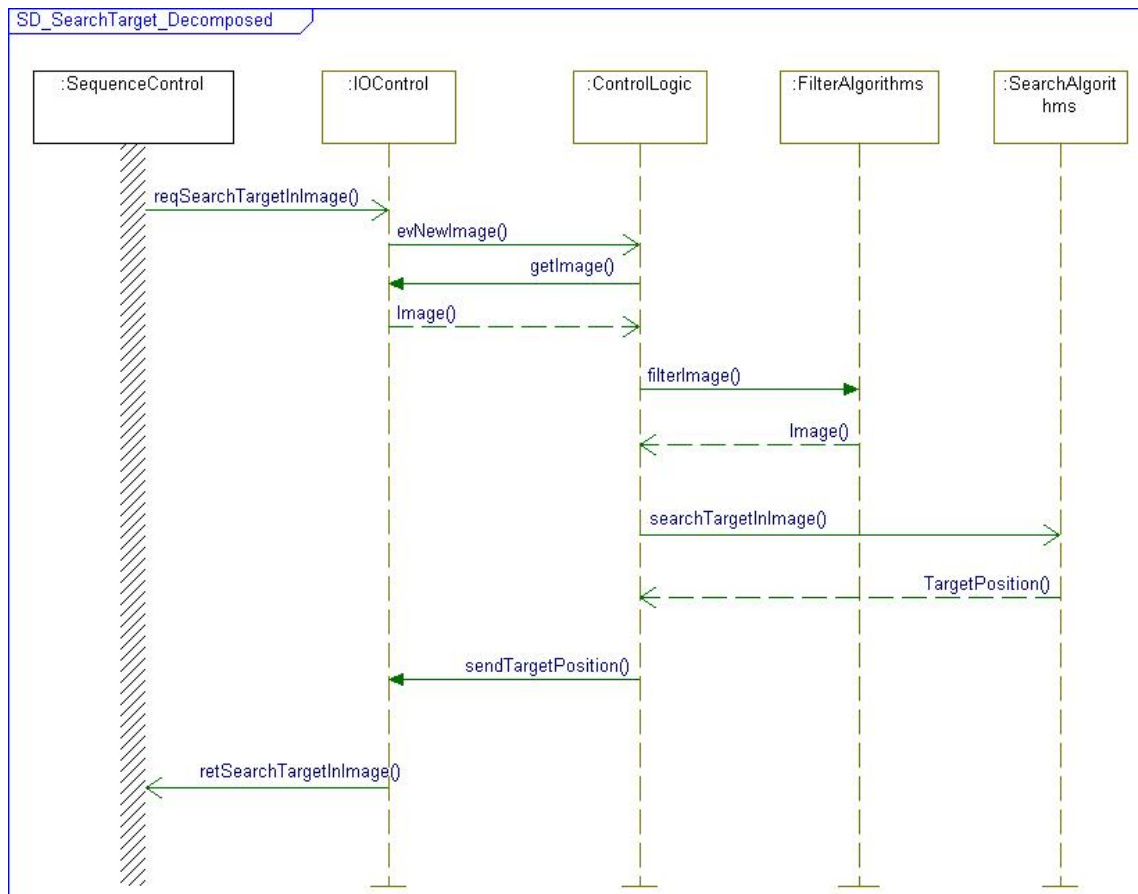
SD_SearchTarget_Decomposed

:SequenceControl

:IOControl

:ControlLogic

:FilterAlgorithms

:SearchAlgorithms

reqSearchTargetInImage()

evNewImage()

getImage()

Image()

filterImage()

Image()

searchTargetInImage()

TargetPosition()

sendTargetPosition()

retSearchTargetInImage()